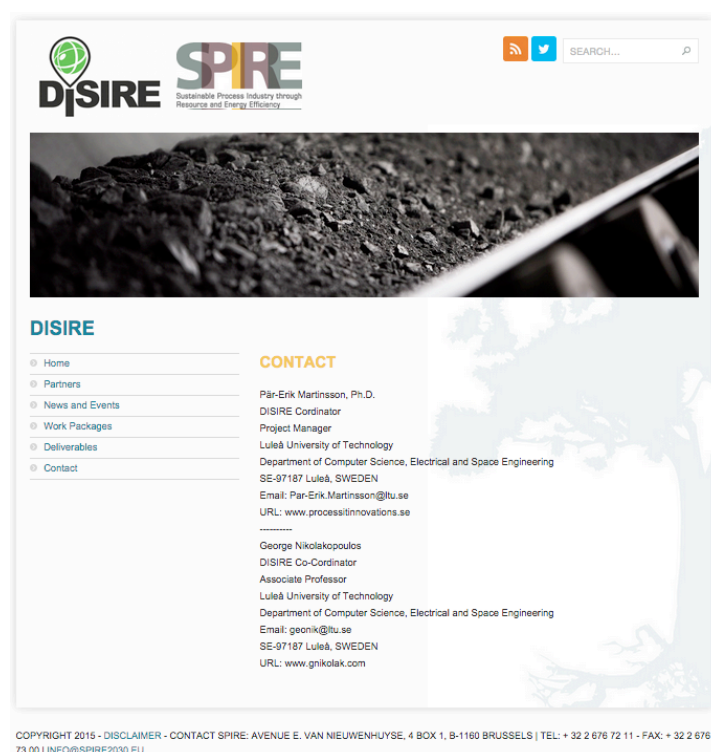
DISIRE

SPIRE
Sustainable Process Industry through Resource and Energy Efficiency

SEARCH...

DISIRE

Home
Partners
News and Events
Work Packages
Deliverables
Contact

CONTACT

Pär-Erik Martinsson, Ph.D.
DISIRE Cordinator
Project Manager
Luleå University of Technology
Department of Computer Science, Electrical and Space Engineering
SE-97187 Luleå, SWEDEN
Email: Par-Erik.Martinsson@ltu.se
URL: www.processitinnovations.se
----------
George Nikolakopoulos
DISIRE Co-Cordinator
Associate Professor
Luleå University of Technology
Department of Computer Science, Electrical and Space Engineering
Email: geonik@ltu.se
SE-97187 Luleå, SWEDEN
URL: www.gnikolak.com

COPYRIGHT 2015 - DISCLAIMER - CONTACT SPIRE: AVENUE E. VAN NIEUWENHUYSE, 4 BOX 1, B-1160 BRUSSELS | TEL: + 32 2 676 72 11 - FAX: + 32 2 676 73 00 | INFO@SPIRE2030.EU